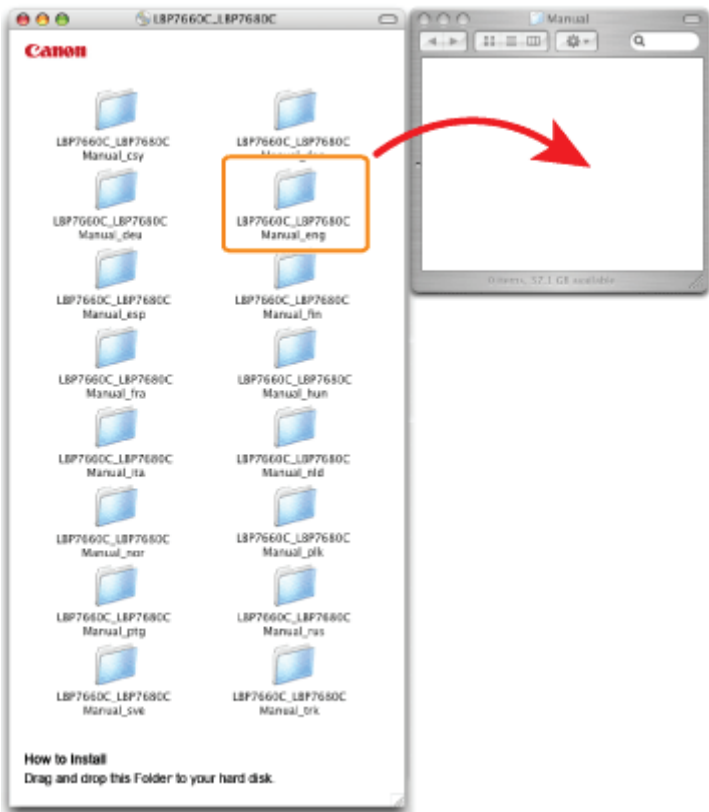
LBP7660C_LBP7680C

Manual

Canon

LBP7660C_LBP7680C
Manual_csy

LBP7660C_LBP7680C
Manual_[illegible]

LBP7660C_LBP7680C
Manual_deu

LBP7660C_LBP7680C
Manual_eng

LBP7660C_LBP7680C
Manual_esp

LBP7660C_LBP7680C
Manual_fin

LBP7660C_LBP7680C
Manual_fra

LBP7660C_LBP7680C
Manual_hun

LBP7660C_LBP7680C
Manual_ita

LBP7660C_LBP7680C
Manual_nld

LBP7660C_LBP7680C
Manual_nor

LBP7660C_LBP7680C
Manual_plk

LBP7660C_LBP7680C
Manual_ptg

LBP7660C_LBP7680C
Manual_rus

LBP7660C_LBP7680C
Manual_sve

LBP7660C_LBP7680C
Manual_trk

0 items, 57.1 GB available

How to Install
Drag and drop this Folder to your hard disk.